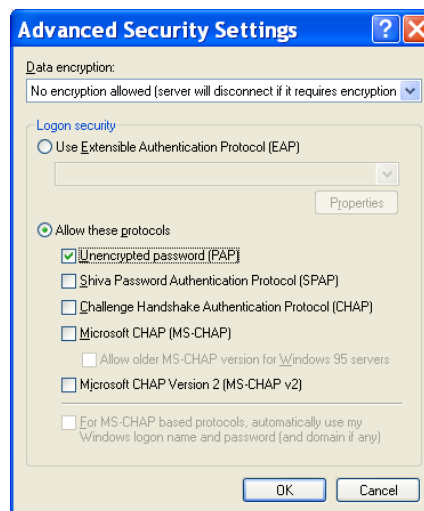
Advanced Security Settings

Data encryption:

No encryption allowed (server will disconnect if it requires encryption

Logon security

Use Extensible Authentication Protocol (EAP)

Properties

Allow these protocols

Unencrypted password (PAP)

Shiva Password Authentication Protocol (SPAP)

Challenge Handshake Authentication Protocol (CHAP)

Microsoft CHAP (MS-CHAP)

Allow older MS-CHAP version for Windows 95 servers

Microsoft CHAP Version 2 (MS-CHAP v2)

For MS-CHAP based protocols, automatically use my Windows logon name and password (and domain if any)

OK

Cancel